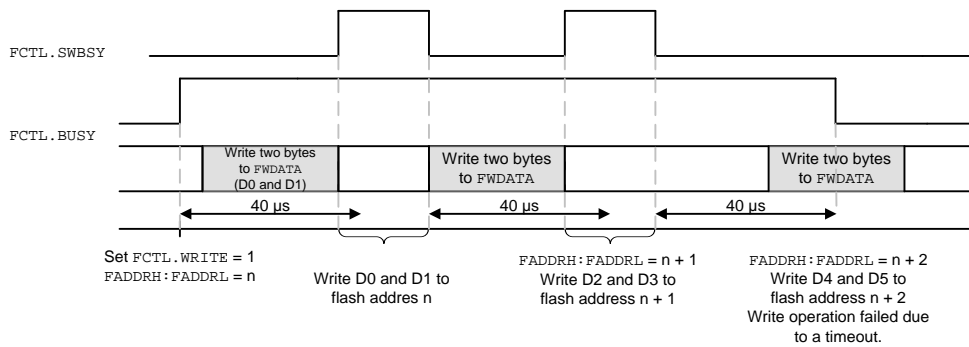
FCTL.SWBSY

FCTL.BUSY

Write two bytes to FWDATA (D0 and D1)

Write two bytes to FWDATA

Write two bytes to FWDATA

40 µs

40 µs

40 µs

Set FCTL.WRITE = 1
FADDRH:FADDRL = n

Write D0 and D1 to flash addres n

FADDRH:FADDRL = n + 1
Write D2 and D3 to flash address n + 1

FADDRH:FADDRL = n + 2
Write D4 and D5 to flash address n + 2
Write operation failed due to a timeout.